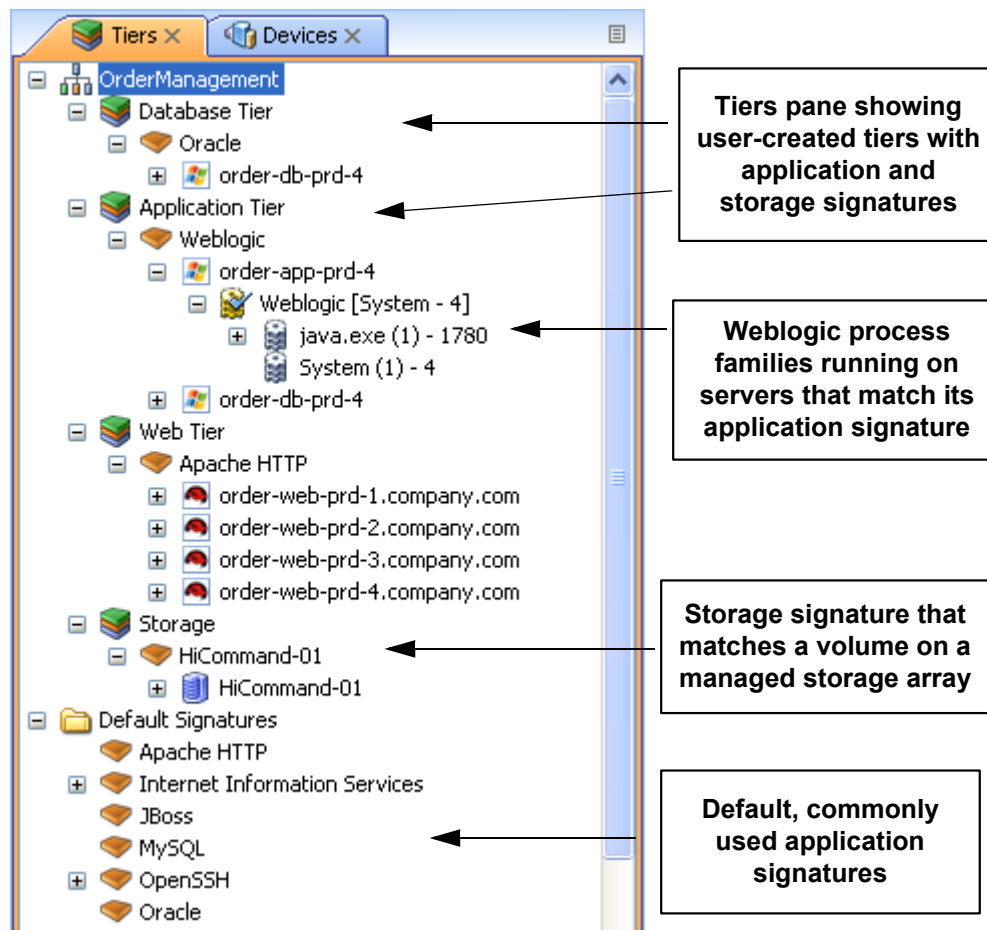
Tiers ✕ Devices ✕

OrderManagement
Database Tier
Oracle
order-db-prd-4
Application Tier
Weblogic
order-app-prd-4
Weblogic [System - 4]
java.exe (1) - 1780
System (1) - 4
order-db-prd-4
Web Tier
Apache HTTP
order-web-prd-1.company.com
order-web-prd-2.company.com
order-web-prd-3.company.com
order-web-prd-4.company.com
Storage
HiCommand-01
HiCommand-01
Default Signatures
Apache HTTP
Internet Information Services
JBoss
MySQL
OpenSSH
Oracle

Tiers pane showing user-created tiers with application and storage signatures

Weblogic process families running on servers that match its application signature

Storage signature that matches a volume on a managed storage array

Default, commonly used application signatures